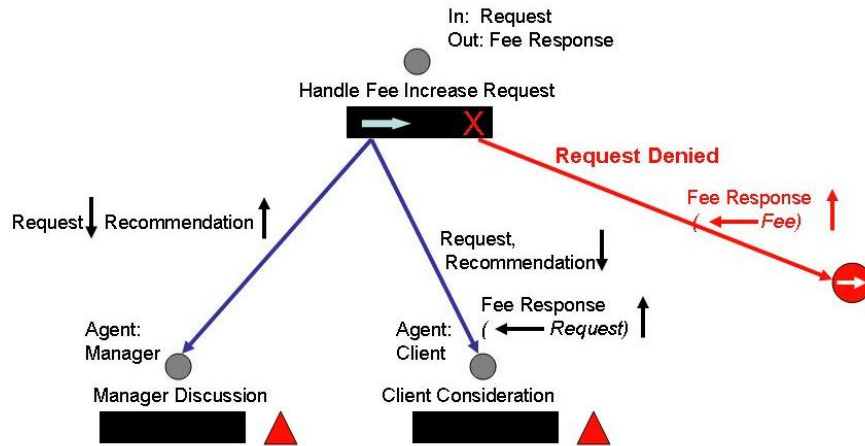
In: Request
Out: Fee Response

Handle Fee Increase Request

X

Request Denied

Fee Response
( ← Fee)

Request Recommendation

Request,
Recommendation

Fee Response
( ← Request)

Agent:
Manager

Agent:
Client

Manager Discussion

Client Consideration